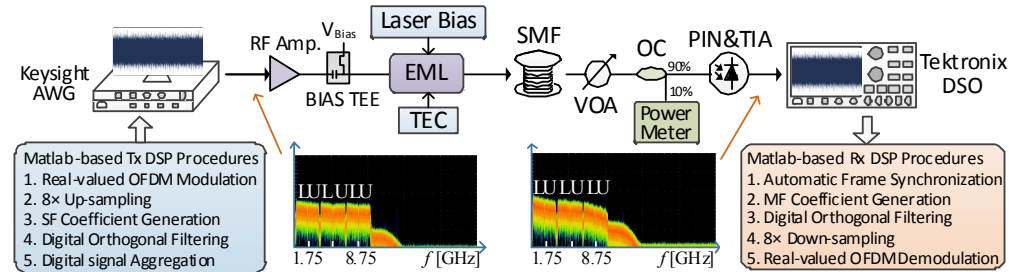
Keysight AWG

RF Amp.

$V_{Bias}$

BIAS TEE

Laser Bias

EML

TEC

SMF

VOA

OC

90%

10%

Power Meter

PIN&TIA

Tektronix DSO

Matlab-based Tx DSP Procedures
1. Real-valued OFDM Modulation
2. 8× Up-sampling
3. SF Coefficient Generation
4. Digital Orthogonal Filtering
5. Digital signal Aggregation

LULULU

1.75 8.75 $f$ [GHz]

LULULU

1.75 8.75 $f$ [GHz]

Matlab-based Rx DSP Procedures
1. Automatic Frame Synchronization
2. MF Coefficient Generation
3. Digital Orthogonal Filtering
4. 8× Down-sampling
5. Real-valued OFDM Demodulation